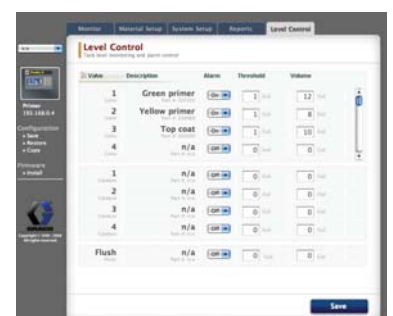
Monitor Material Setup System Setup Reports Level Control

Level Control
Tank level monitoring and alarm control

| Value | Description | Alarm | Threshold | Volume |
|---|---|---|---|---|
| 1 | Green primer | On | 1 Gal | 12 Gal |
| 2 | Yellow primer | On | 1 Gal | 8 Gal |
| 3 | Top coat | On | 1 Gal | 10 Gal |
| 4 | n/a | Off | 0 Gal | 0 Gal |
| 1 | n/a | Off | 0 Gal | 0 Gal |
| 2 | n/a | Off | 0 Gal | 0 Gal |
| 3 | n/a | Off | 0 Gal | 0 Gal |
| 4 | n/a | Off | 0 Gal | 0 Gal |
| Flush | n/a | Off | 0 Gal | 0 Gal |

Primer
192.168.0.4

Configuration
» Save
» Restore
» Copy

Firmware
» Install

GRACO

Copyright © 2006-2008
All rights reserved.

Save